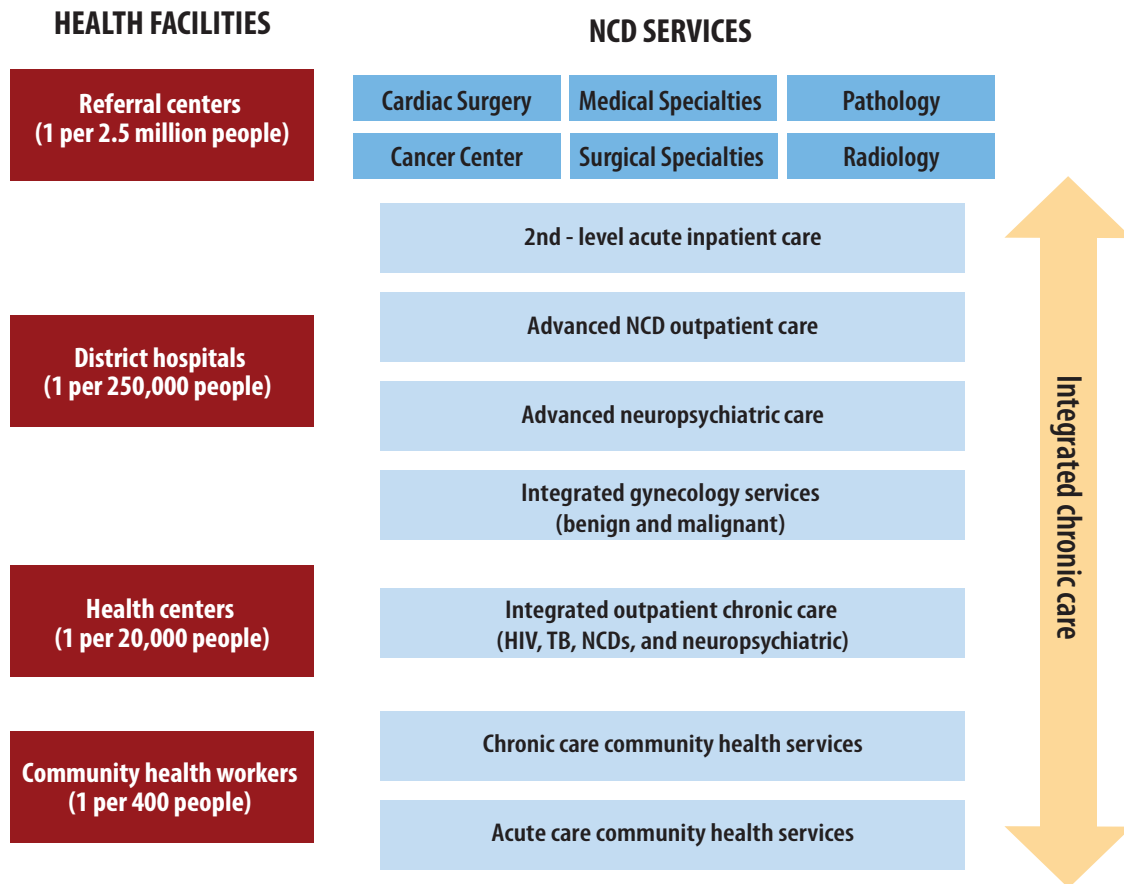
HEALTH FACILITIES

NCD SERVICES

Referral centers
(1 per 2.5 million people)

Cardiac Surgery

Medical Specialties

Pathology

Cancer Center

Surgical Specialties

Radiology

2nd - level acute inpatient care

District hospitals
(1 per 250,000 people)

Advanced NCD outpatient care

Advanced neuropsychiatric care

Integrated gynecology services
(benign and malignant)

Health centers
(1 per 20,000 people)

Integrated outpatient chronic care
(HIV, TB, NCDs, and neuropsychiatric)

Community health workers
(1 per 400 people)

Chronic care community health services

Acute care community health services

Integrated chronic care